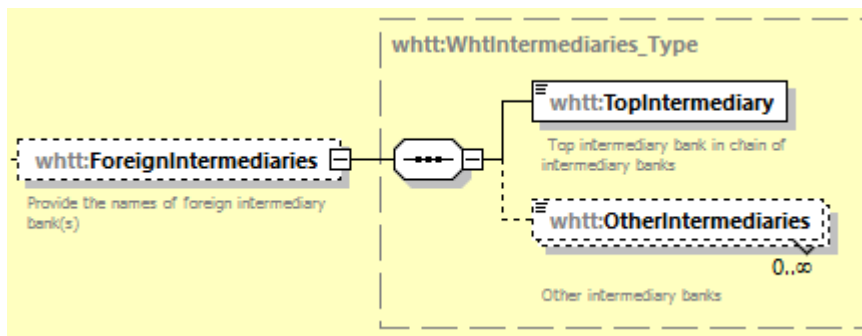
whtt:WhtIntermediaries_Type

whtt:ForeignIntermediaries

Provide the names of foreign intermediary bank(s)

whtt:TopIntermediary

Top intermediary bank in chain of intermediary banks

whtt:OtherIntermediaries

$0..\infty$

Other intermediary banks